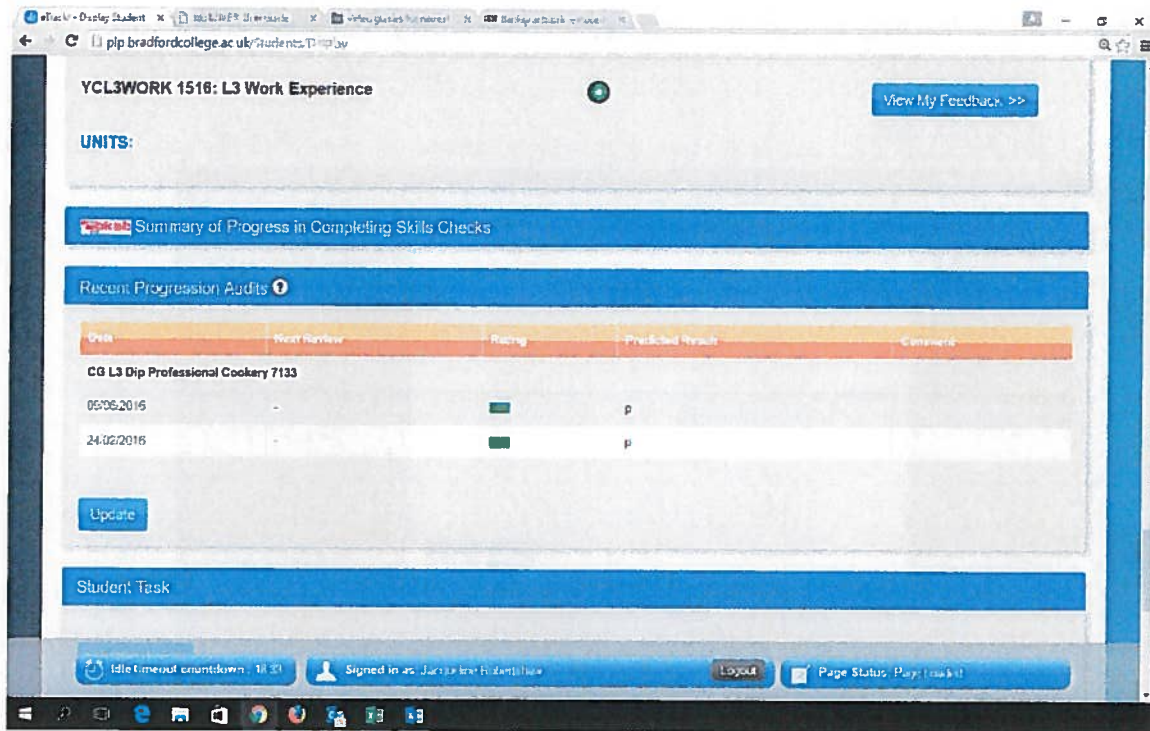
eTrack - Display Student ×
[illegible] ×
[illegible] ×
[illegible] ×

plp.bradfordcollege.ac.uk/Students/Display

YCL3WORK 1516: L3 Work Experience

View My Feedback >>

UNITS:

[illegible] Summary of Progress in Completing Skills Checks

Recent Progression Audits

| Date | Next Review | Rating | Predicted Result | Comments |
|---|---|---|---|---|
| CG L3 Dip Professional Cookery 7133 | | | | |
| 05/05/2016 | - | | P | |
| 24/02/2016 | - | | P | |

Update

Student Task

Idle timeout countdown: 18:3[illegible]

Signed in as: Jacqueline Robertshaw

Logout

Page Status: Page Loaded